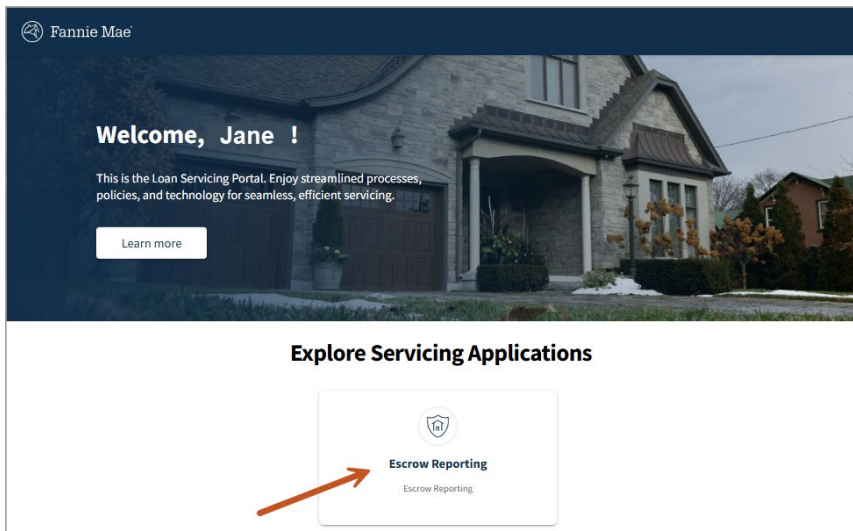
Fannie Mae

Welcome, Jane !

This is the Loan Servicing Portal. Enjoy streamlined processes, policies, and technology for seamless, efficient servicing.

Learn more

Explore Servicing Applications

Escrow Reporting

Escrow Reporting